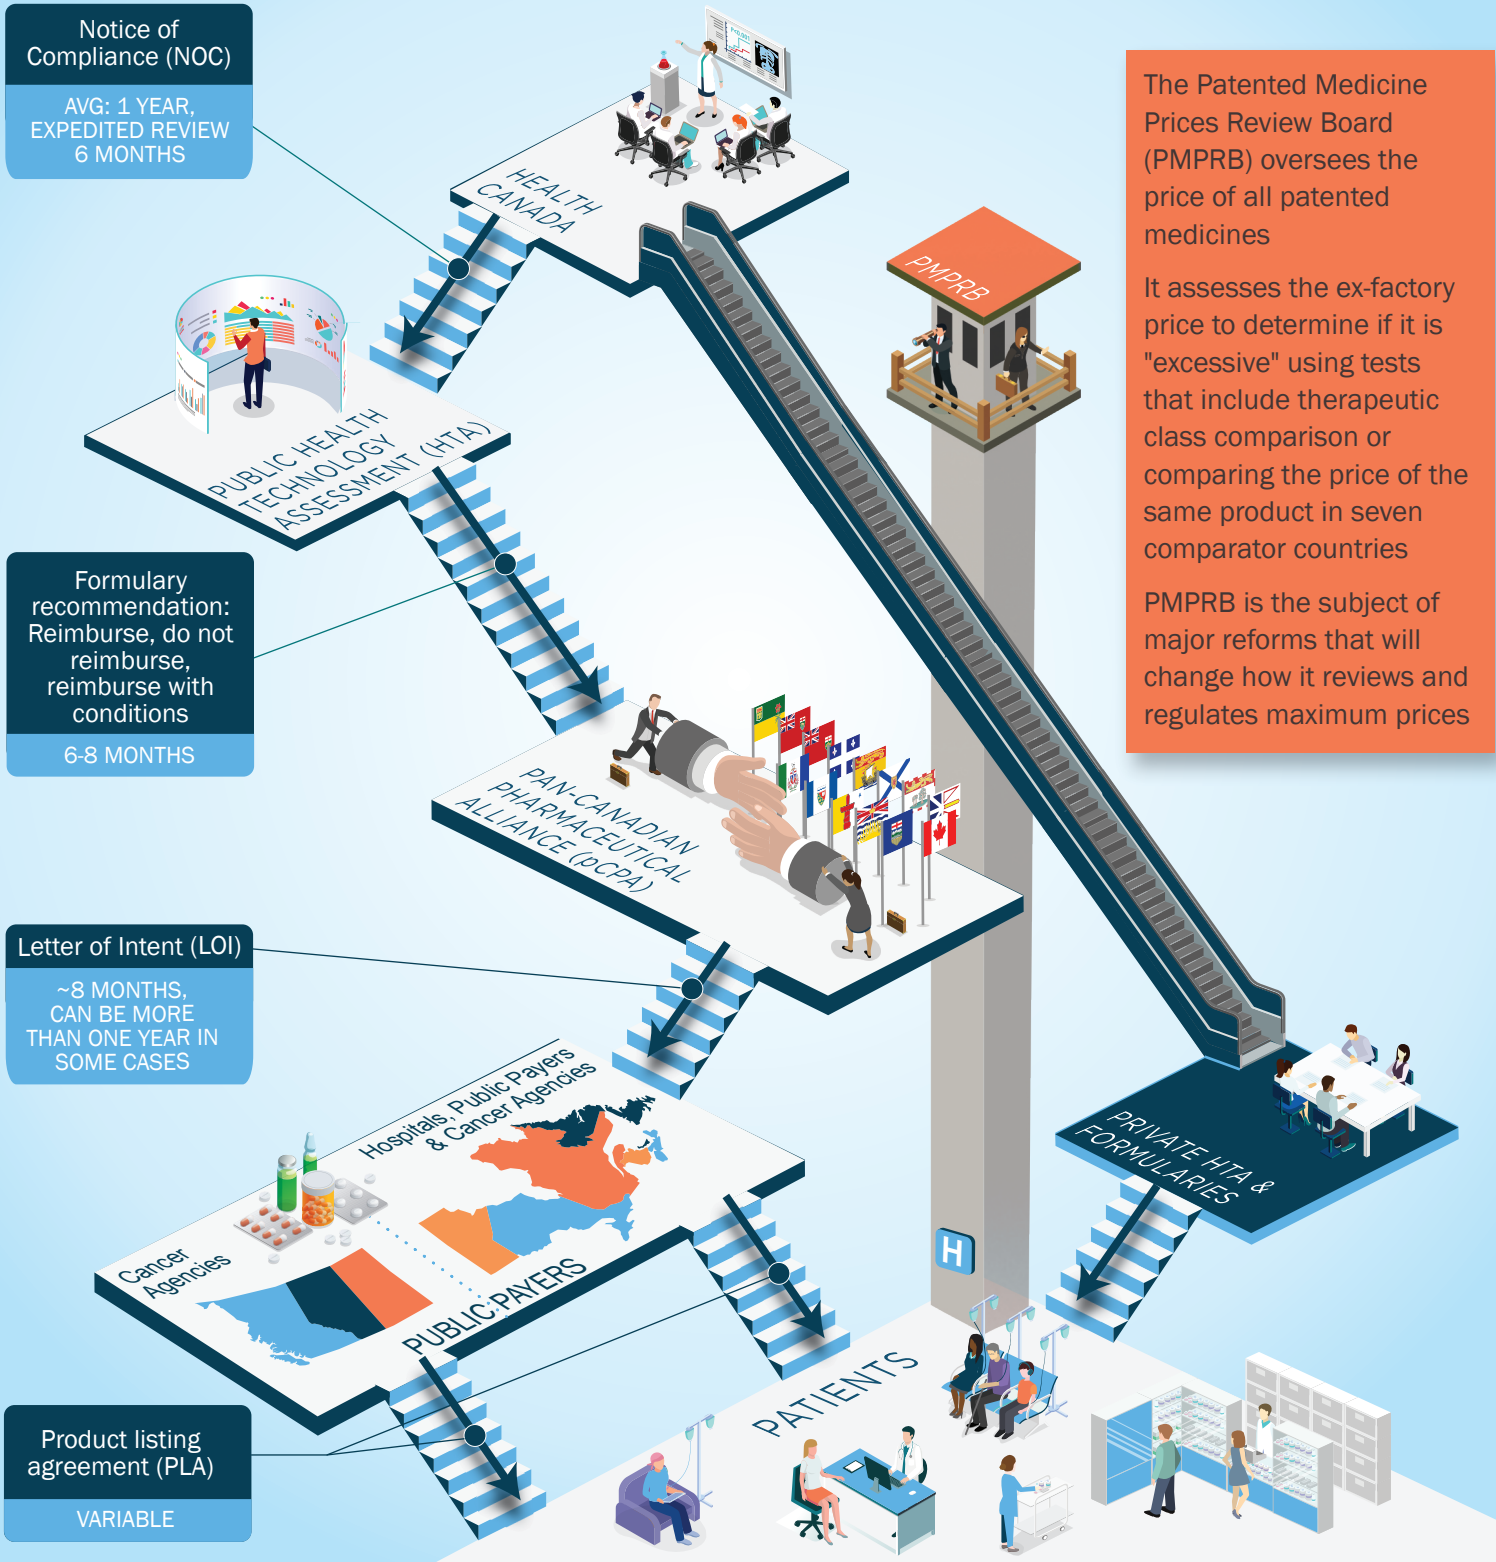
Notice of Compliance (NOC)

AVG: 1 YEAR, EXPEDITED REVIEW 6 MONTHS

HEALTH CANADA

PUBLIC HEALTH TECHNOLOGY ASSESSMENT (HTA)

Formulary recommendation: Reimburse, do not reimburse, reimburse with conditions

6-8 MONTHS

PAN-CANADIAN PHARMACEUTICAL ALLIANCE (pCPA)

Letter of Intent (LOI)

~8 MONTHS, CAN BE MORE THAN ONE YEAR IN SOME CASES

Hospitals, Public Payers & Cancer Agencies

Cancer Agencies

PUBLIC PAYERS

Product listing agreement (PLA)

VARIABLE

PATIENTS

H

PMPRB

PRIVATE HTA & FORMULARIES

The Patented Medicine Prices Review Board (PMPRB) oversees the price of all patented medicines

It assesses the ex-factory price to determine if it is "excessive" using tests that include therapeutic class comparison or comparing the price of the same product in seven comparator countries

PMPRB is the subject of major reforms that will change how it reviews and regulates maximum prices